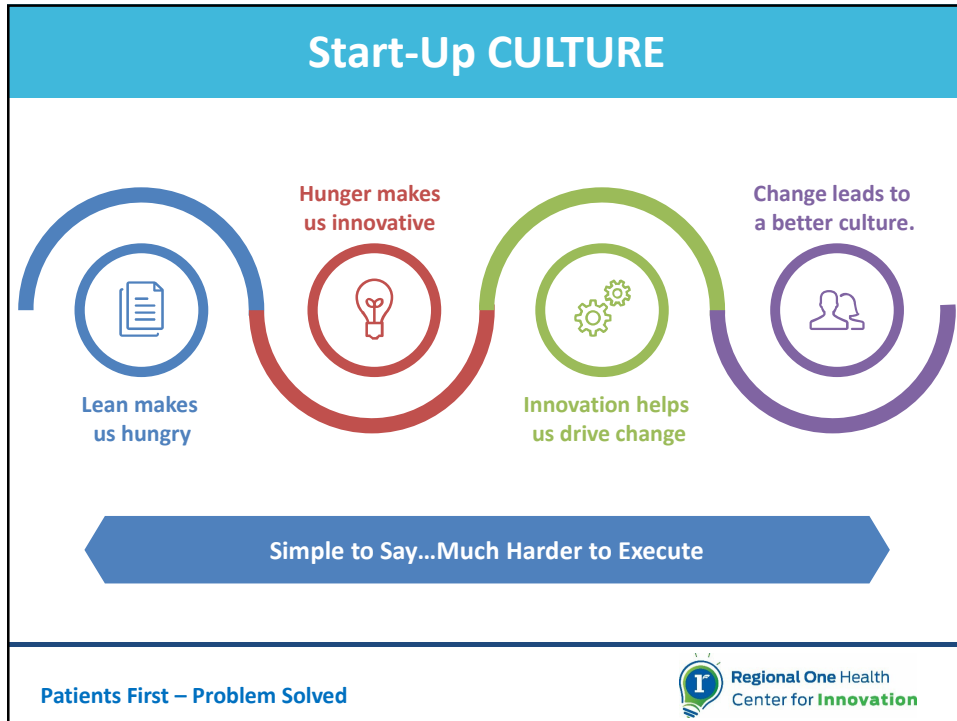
Start-Up CULTURE

Hunger makes us innovative

Change leads to a better culture.

Lean makes us hungry

Innovation helps us drive change

Simple to Say…Much Harder to Execute

Patients First – Problem Solved

Regional One Health
Center for Innovation